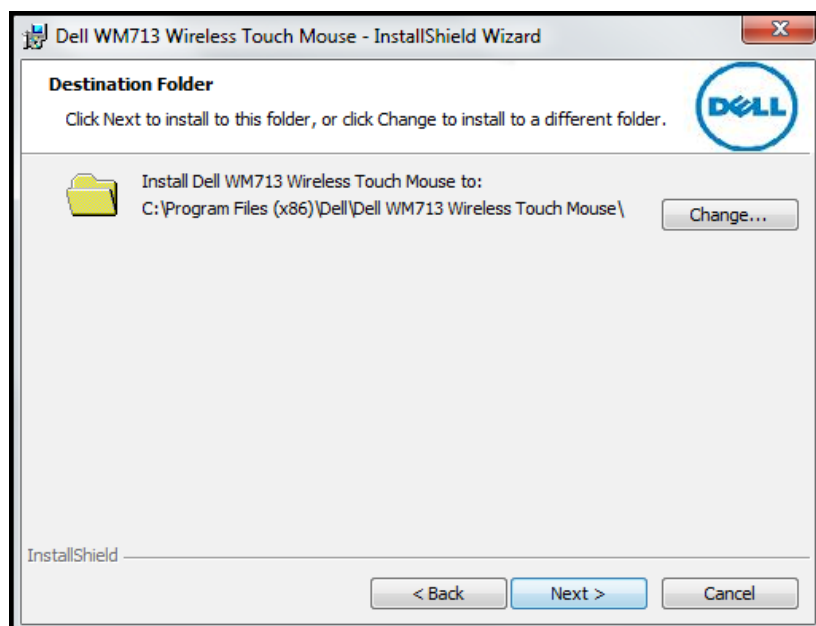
Dell WM713 Wireless Touch Mouse - InstallShield Wizard

Destination Folder

Click Next to install to this folder, or click Change to install to a different folder.

DELL

Install Dell WM713 Wireless Touch Mouse to:
C:\Program Files (x86)\Dell\Dell WM713 Wireless Touch Mouse\

Change...

InstallShield

< Back

Next >

Cancel